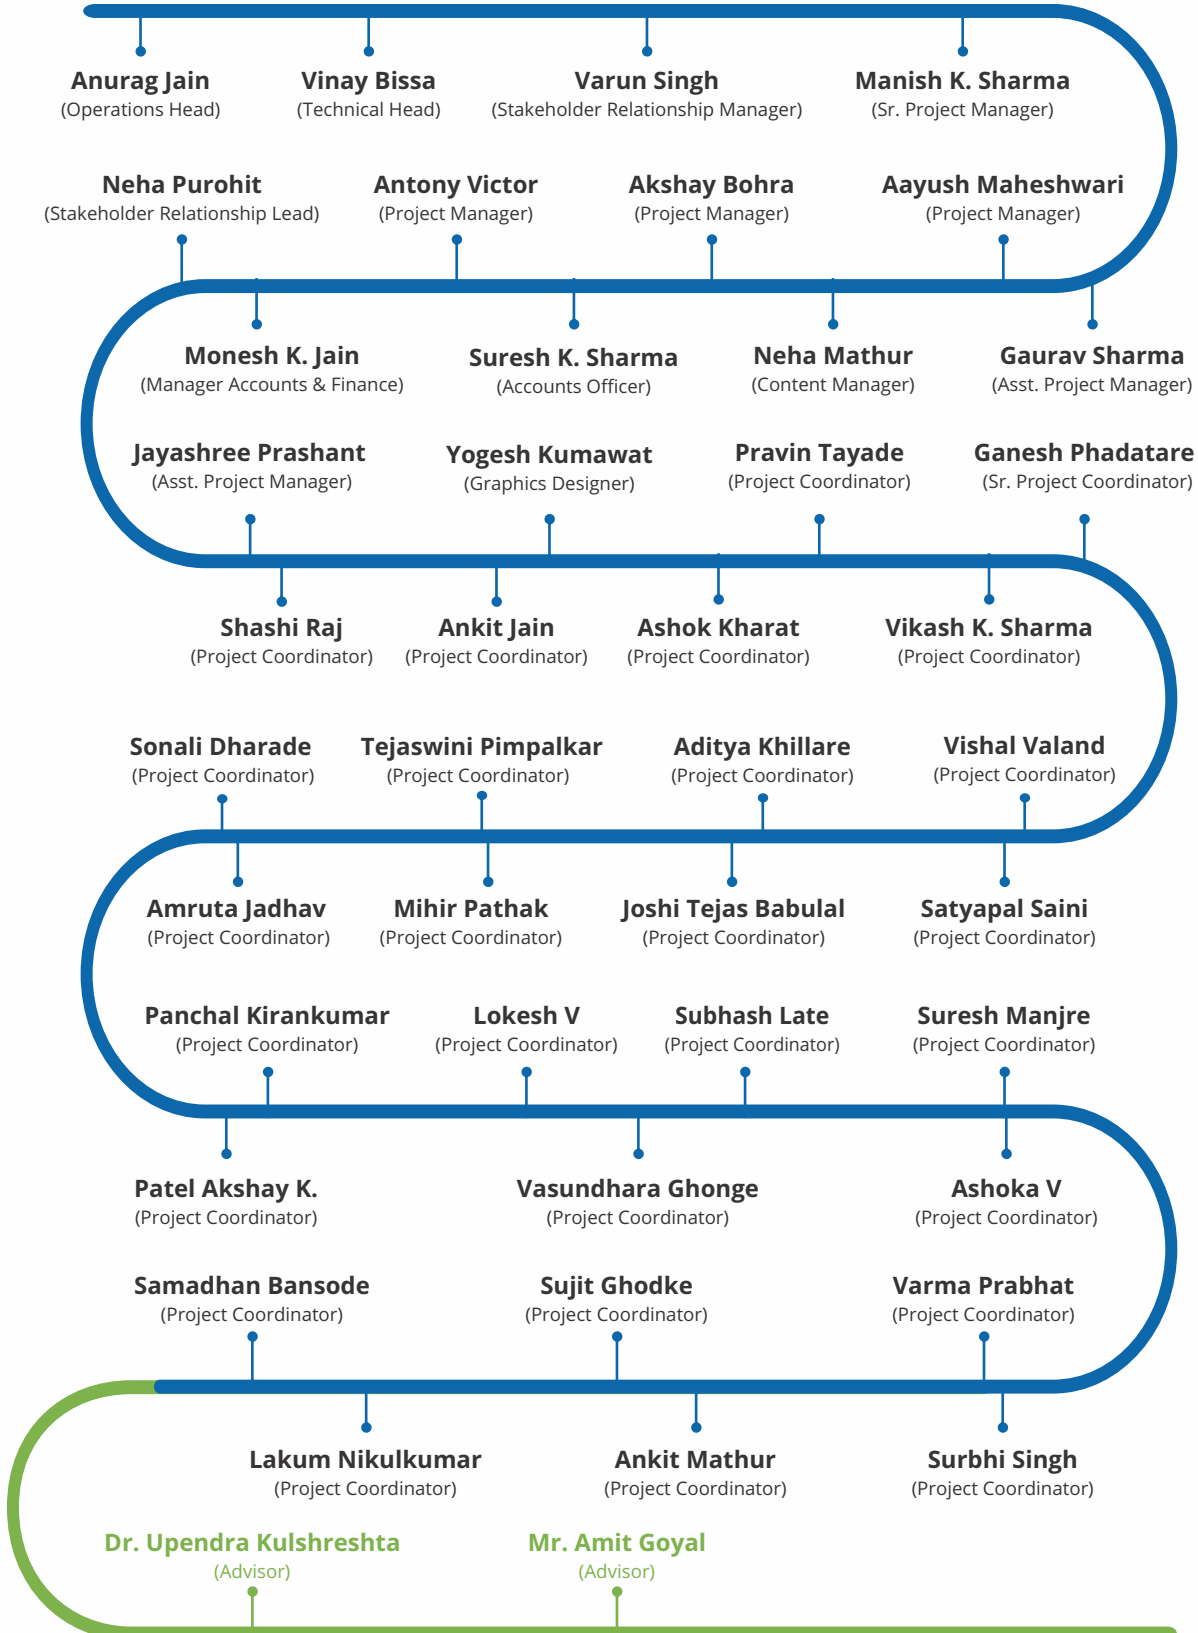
Anurag Jain
(Operations Head)

Vinay Bissa
(Technical Head)

Varun Singh
(Stakeholder Relationship Manager)

Manish K. Sharma
(Sr. Project Manager)

Neha Purohit
(Stakeholder Relationship Lead)

Antony Victor
(Project Manager)

Akshay Bohra
(Project Manager)

Aayush Maheshwari
(Project Manager)

Monesh K. Jain
(Manager Accounts & Finance)

Suresh K. Sharma
(Accounts Officer)

Neha Mathur
(Content Manager)

Gaurav Sharma
(Asst. Project Manager)

Jayashree Prashant
(Asst. Project Manager)

Yogesh Kumawat
(Graphics Designer)

Pravin Tayade
(Project Coordinator)

Ganesh Phadatare
(Sr. Project Coordinator)

Shashi Raj
(Project Coordinator)

Ankit Jain
(Project Coordinator)

Ashok Kharat
(Project Coordinator)

Vikash K. Sharma
(Project Coordinator)

Sonali Dharade
(Project Coordinator)

Tejaswini Pimpalkar
(Project Coordinator)

Aditya Khillare
(Project Coordinator)

Vishal Valand
(Project Coordinator)

Amruta Jadhav
(Project Coordinator)

Mihir Pathak
(Project Coordinator)

Joshi Tejas Babulal
(Project Coordinator)

Satyapal Saini
(Project Coordinator)

Panchal Kirankumar
(Project Coordinator)

Lokesh V
(Project Coordinator)

Subhash Late
(Project Coordinator)

Suresh Manjre
(Project Coordinator)

Patel Akshay K.
(Project Coordinator)

Vasundhara Ghonge
(Project Coordinator)

Ashoka V
(Project Coordinator)

Samadhan Bansode
(Project Coordinator)

Sujit Ghodke
(Project Coordinator)

Varma Prabhat
(Project Coordinator)

Lakum Nikulkumar
(Project Coordinator)

Ankit Mathur
(Project Coordinator)

Surbhi Singh
(Project Coordinator)

Dr. Upendra Kulshreshta
(Advisor)

Mr. Amit Goyal
(Advisor)